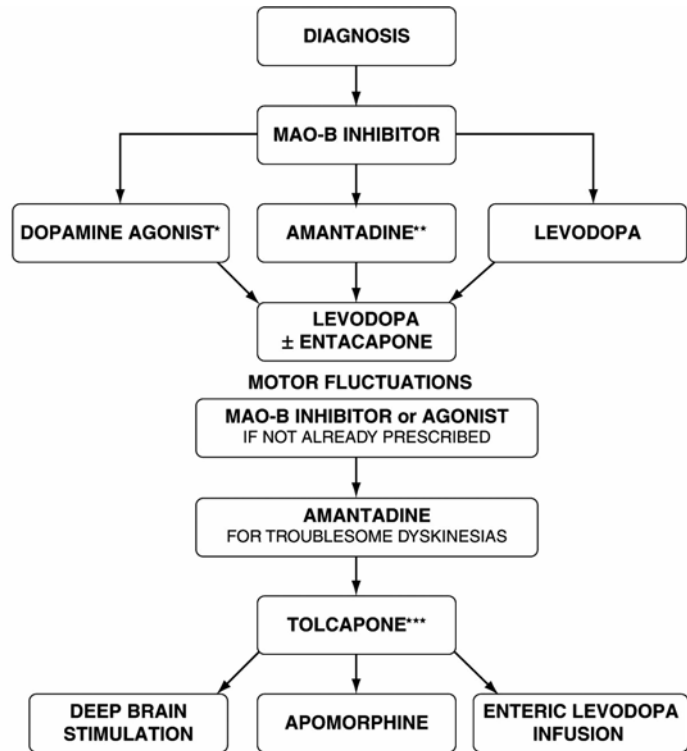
DIAGNOSIS

MAO-B INHIBITOR

DOPAMINE AGONIST*

AMANTADINE**

LEVODOPA

LEVODOPA
± ENTACAPONE

MOTOR FLUCTUATIONS

MAO-B INHIBITOR or AGONIST
IF NOT ALREADY PRESCRIBED

AMANTADINE
FOR TROUBLESOME DYSKINESIAS

TOLCAPONE***

DEEP BRAIN STIMULATION

APOMORPHINE

ENTERIC LEVODOPA INFUSION